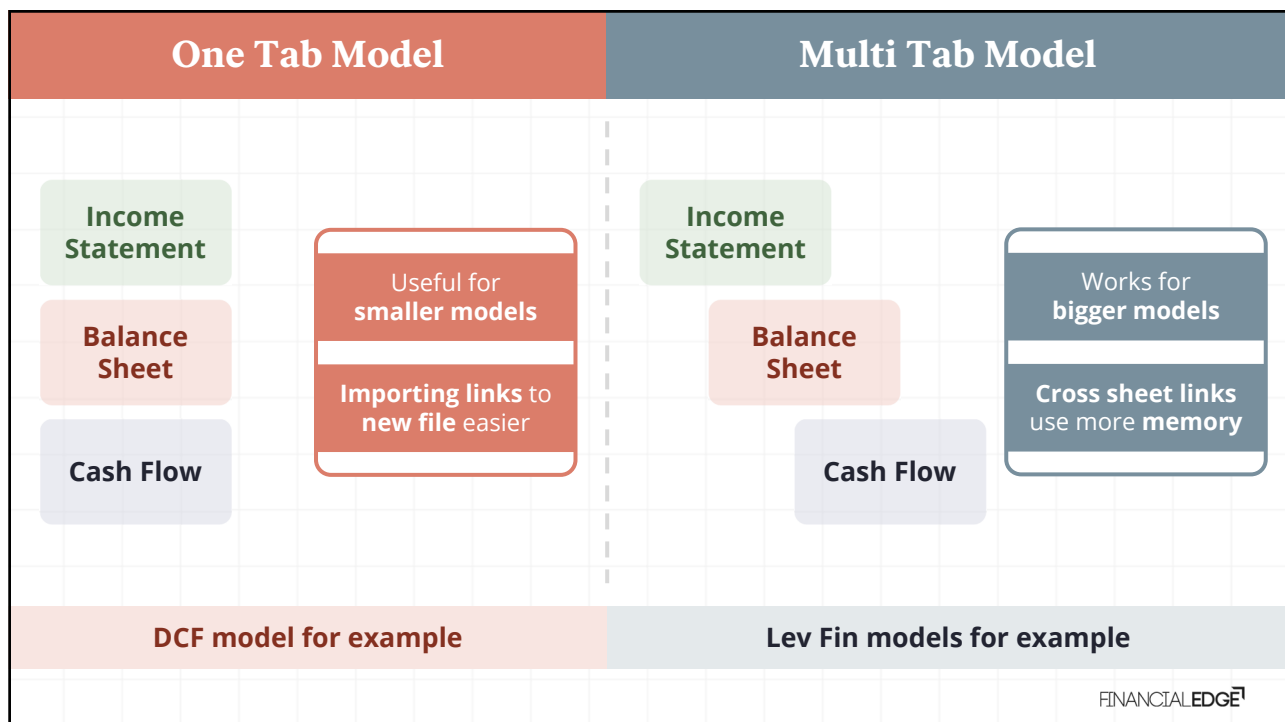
One Tab Model

Multi Tab Model

Income Statement

Balance Sheet

Cash Flow

Useful for smaller models

Importing links to new file easier

Income Statement

Balance Sheet

Cash Flow

Works for bigger models

Cross sheet links use more memory

DCF model for example

Lev Fin models for example

FINANCIALEDGE